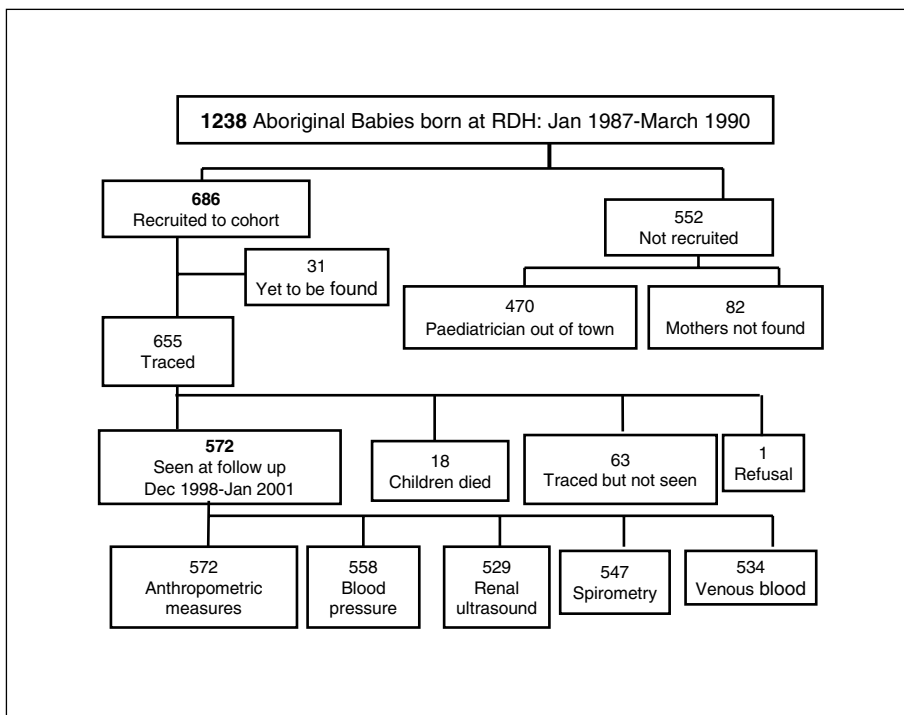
1238 Aboriginal Babies born at RDH: Jan 1987-March 1990

686
Recruited to cohort

552
Not recruited

31
Yet to be found

470
Paediatrician out of town

82
Mothers not found

655
Traced

572
Seen at follow up
Dec 1998-Jan 2001

18
Children died

63
Traced but not seen

1
Refusal

572
Anthropometric measures

558
Blood pressure

529
Renal ultrasound

547
Spirometry

534
Venous blood